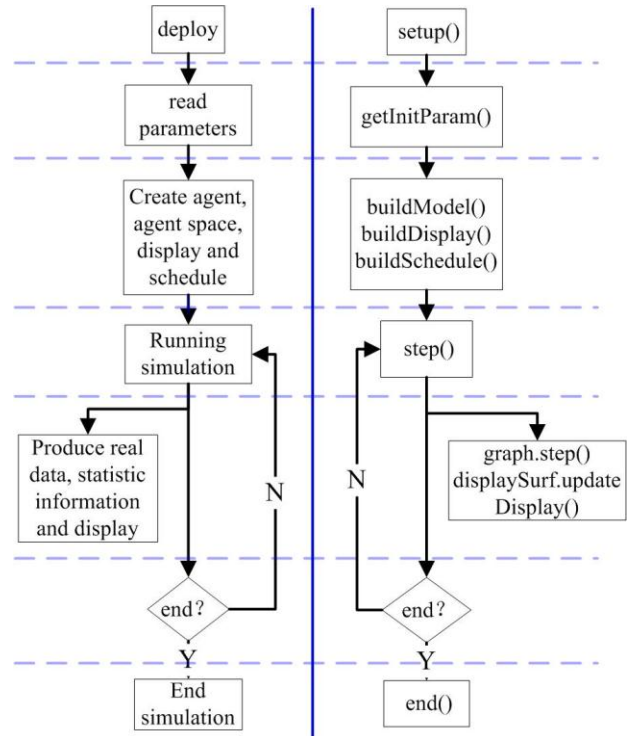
deploy

read parameters

Create agent, agent space, display and schedule

Running simulation

Produce real data, statistic information and display

N

end?

Y

End simulation

setup()

getInitParam()

buildModel()
buildDisplay()
buildSchedule()

step()

graph.step()
displaySurf.update
Display()

N

end?

Y

end()